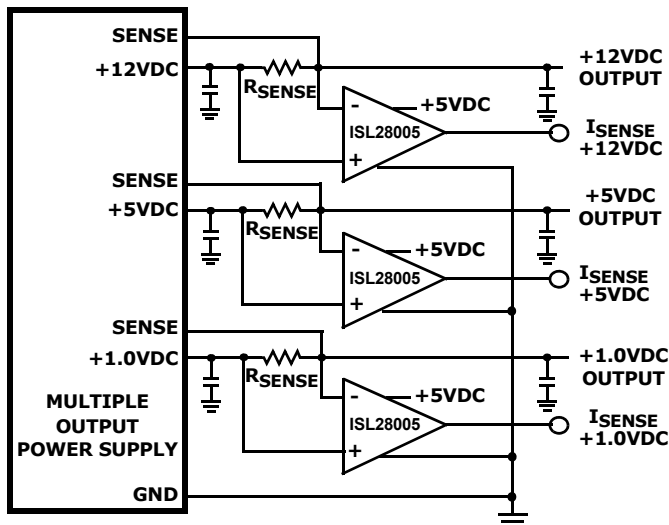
SENSE
+12VDC
$R_{SENSE}$
-
+5VDC
ISL28005
+
+12VDC OUTPUT
$I_{SENSE}$ +12VDC

SENSE
+5VDC
$R_{SENSE}$
-
+5VDC
ISL28005
+
+5VDC OUTPUT
$I_{SENSE}$ +5VDC

SENSE
+1.0VDC
$R_{SENSE}$
-
+5VDC
ISL28005
+
+1.0VDC OUTPUT
$I_{SENSE}$ +1.0VDC

MULTIPLE OUTPUT POWER SUPPLY
GND